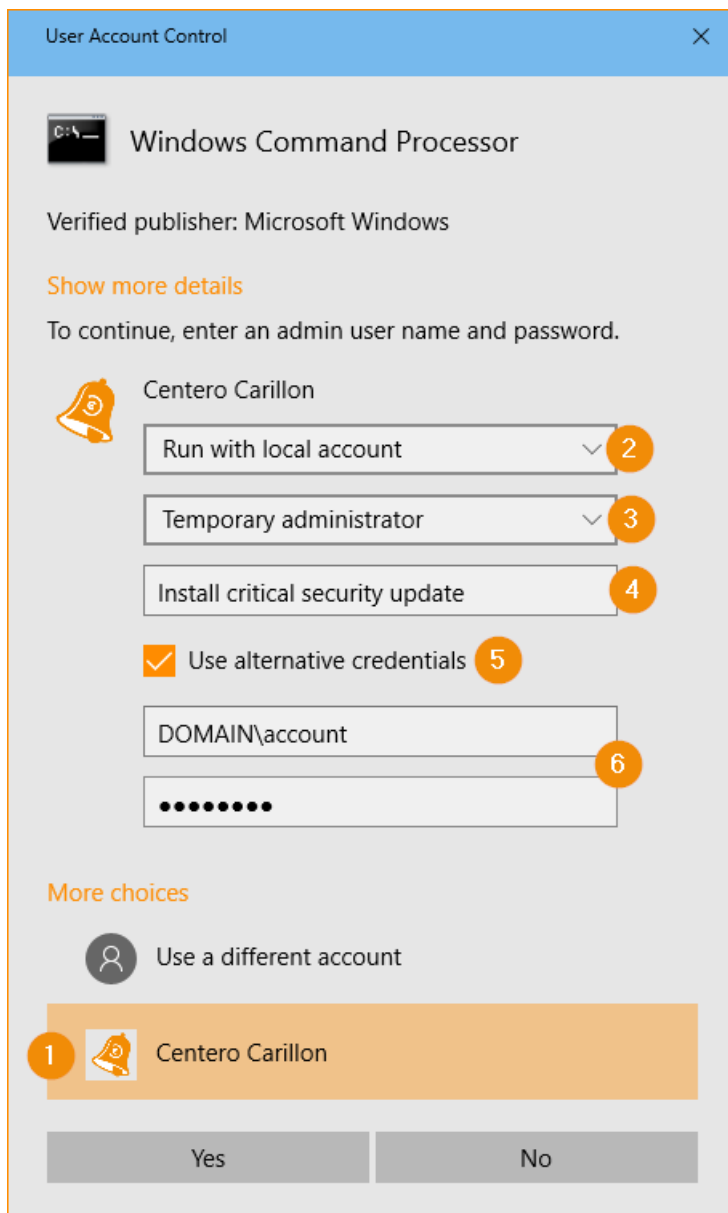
User Account Control

×

C:\_

Windows Command Processor

Verified publisher: Microsoft Windows

Show more details

To continue, enter an admin user name and password.

Centero Carillon

Run with local account

2

Temporary administrator

3

Install critical security update

4

Use alternative credentials

5

DOMAIN\account

6

●●●●●●●●

More choices

Use a different account

1

Centero Carillon

Yes

No